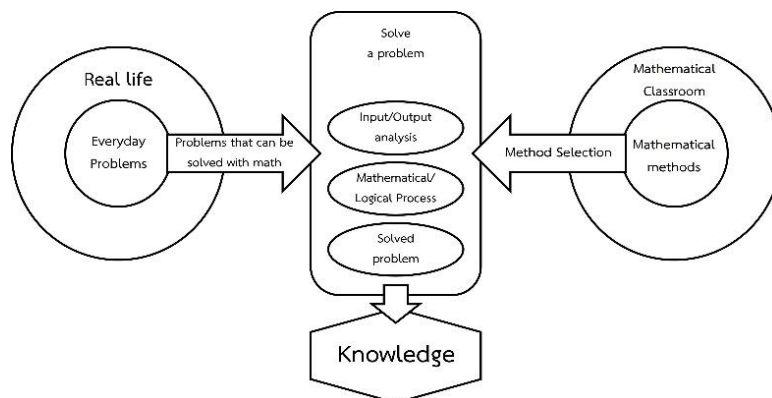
Real life

Everyday Problems

Problems that can be solved with math

Solve a problem

Input/Output analysis

Mathematical/ Logical Process

Solved problem

Method Selection

Mathematical Classroom

Mathematical methods

Knowledge